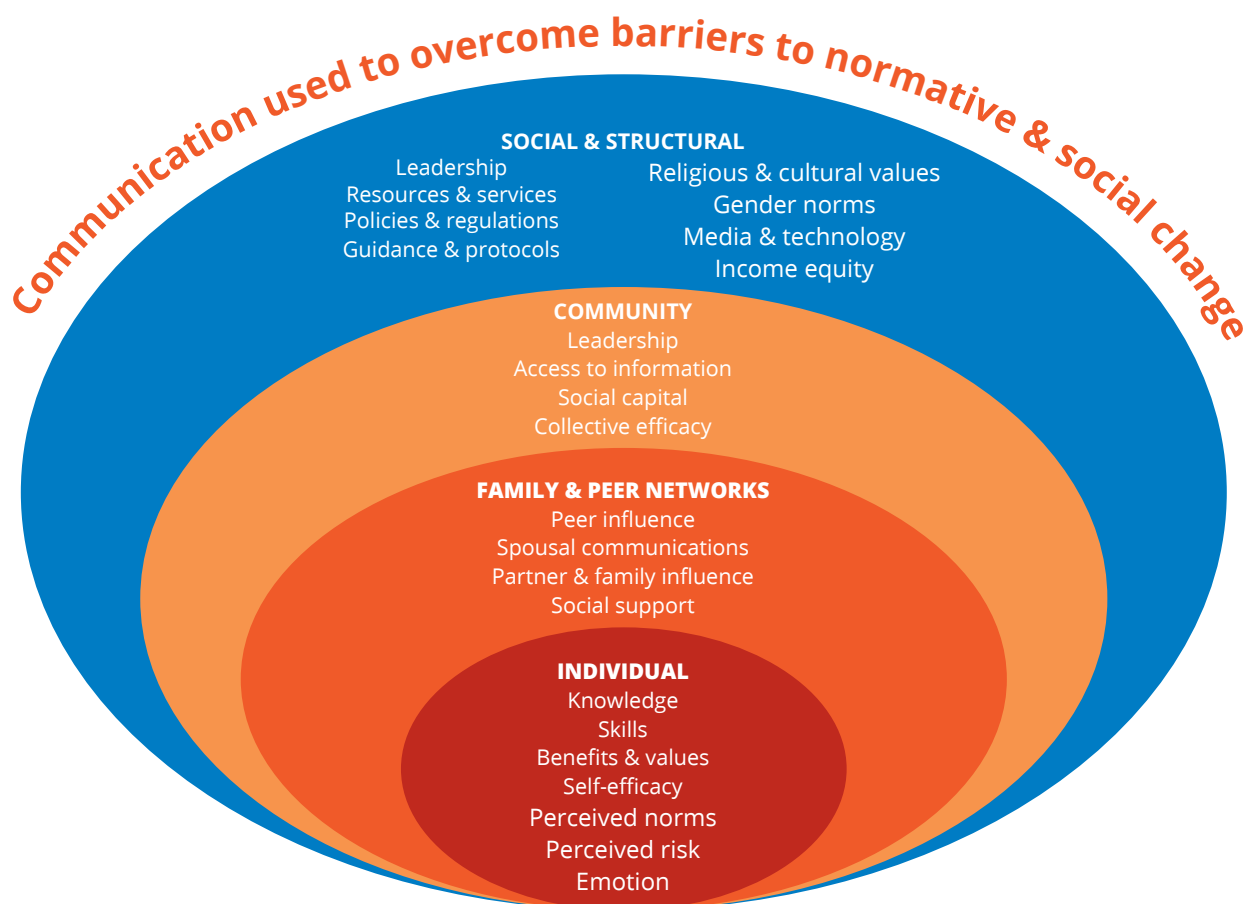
Communication used to overcome barriers to normative & social change

SOCIAL & STRUCTURAL
Leadership
Resources & services
Policies & regulations
Guidance & protocols
Religious & cultural values
Gender norms
Media & technology
Income equity

COMMUNITY
Leadership
Access to information
Social capital
Collective efficacy

FAMILY & PEER NETWORKS
Peer influence
Spousal communications
Partner & family influence
Social support

INDIVIDUAL
Knowledge
Skills
Benefits & values
Self-efficacy
Perceived norms
Perceived risk
Emotion